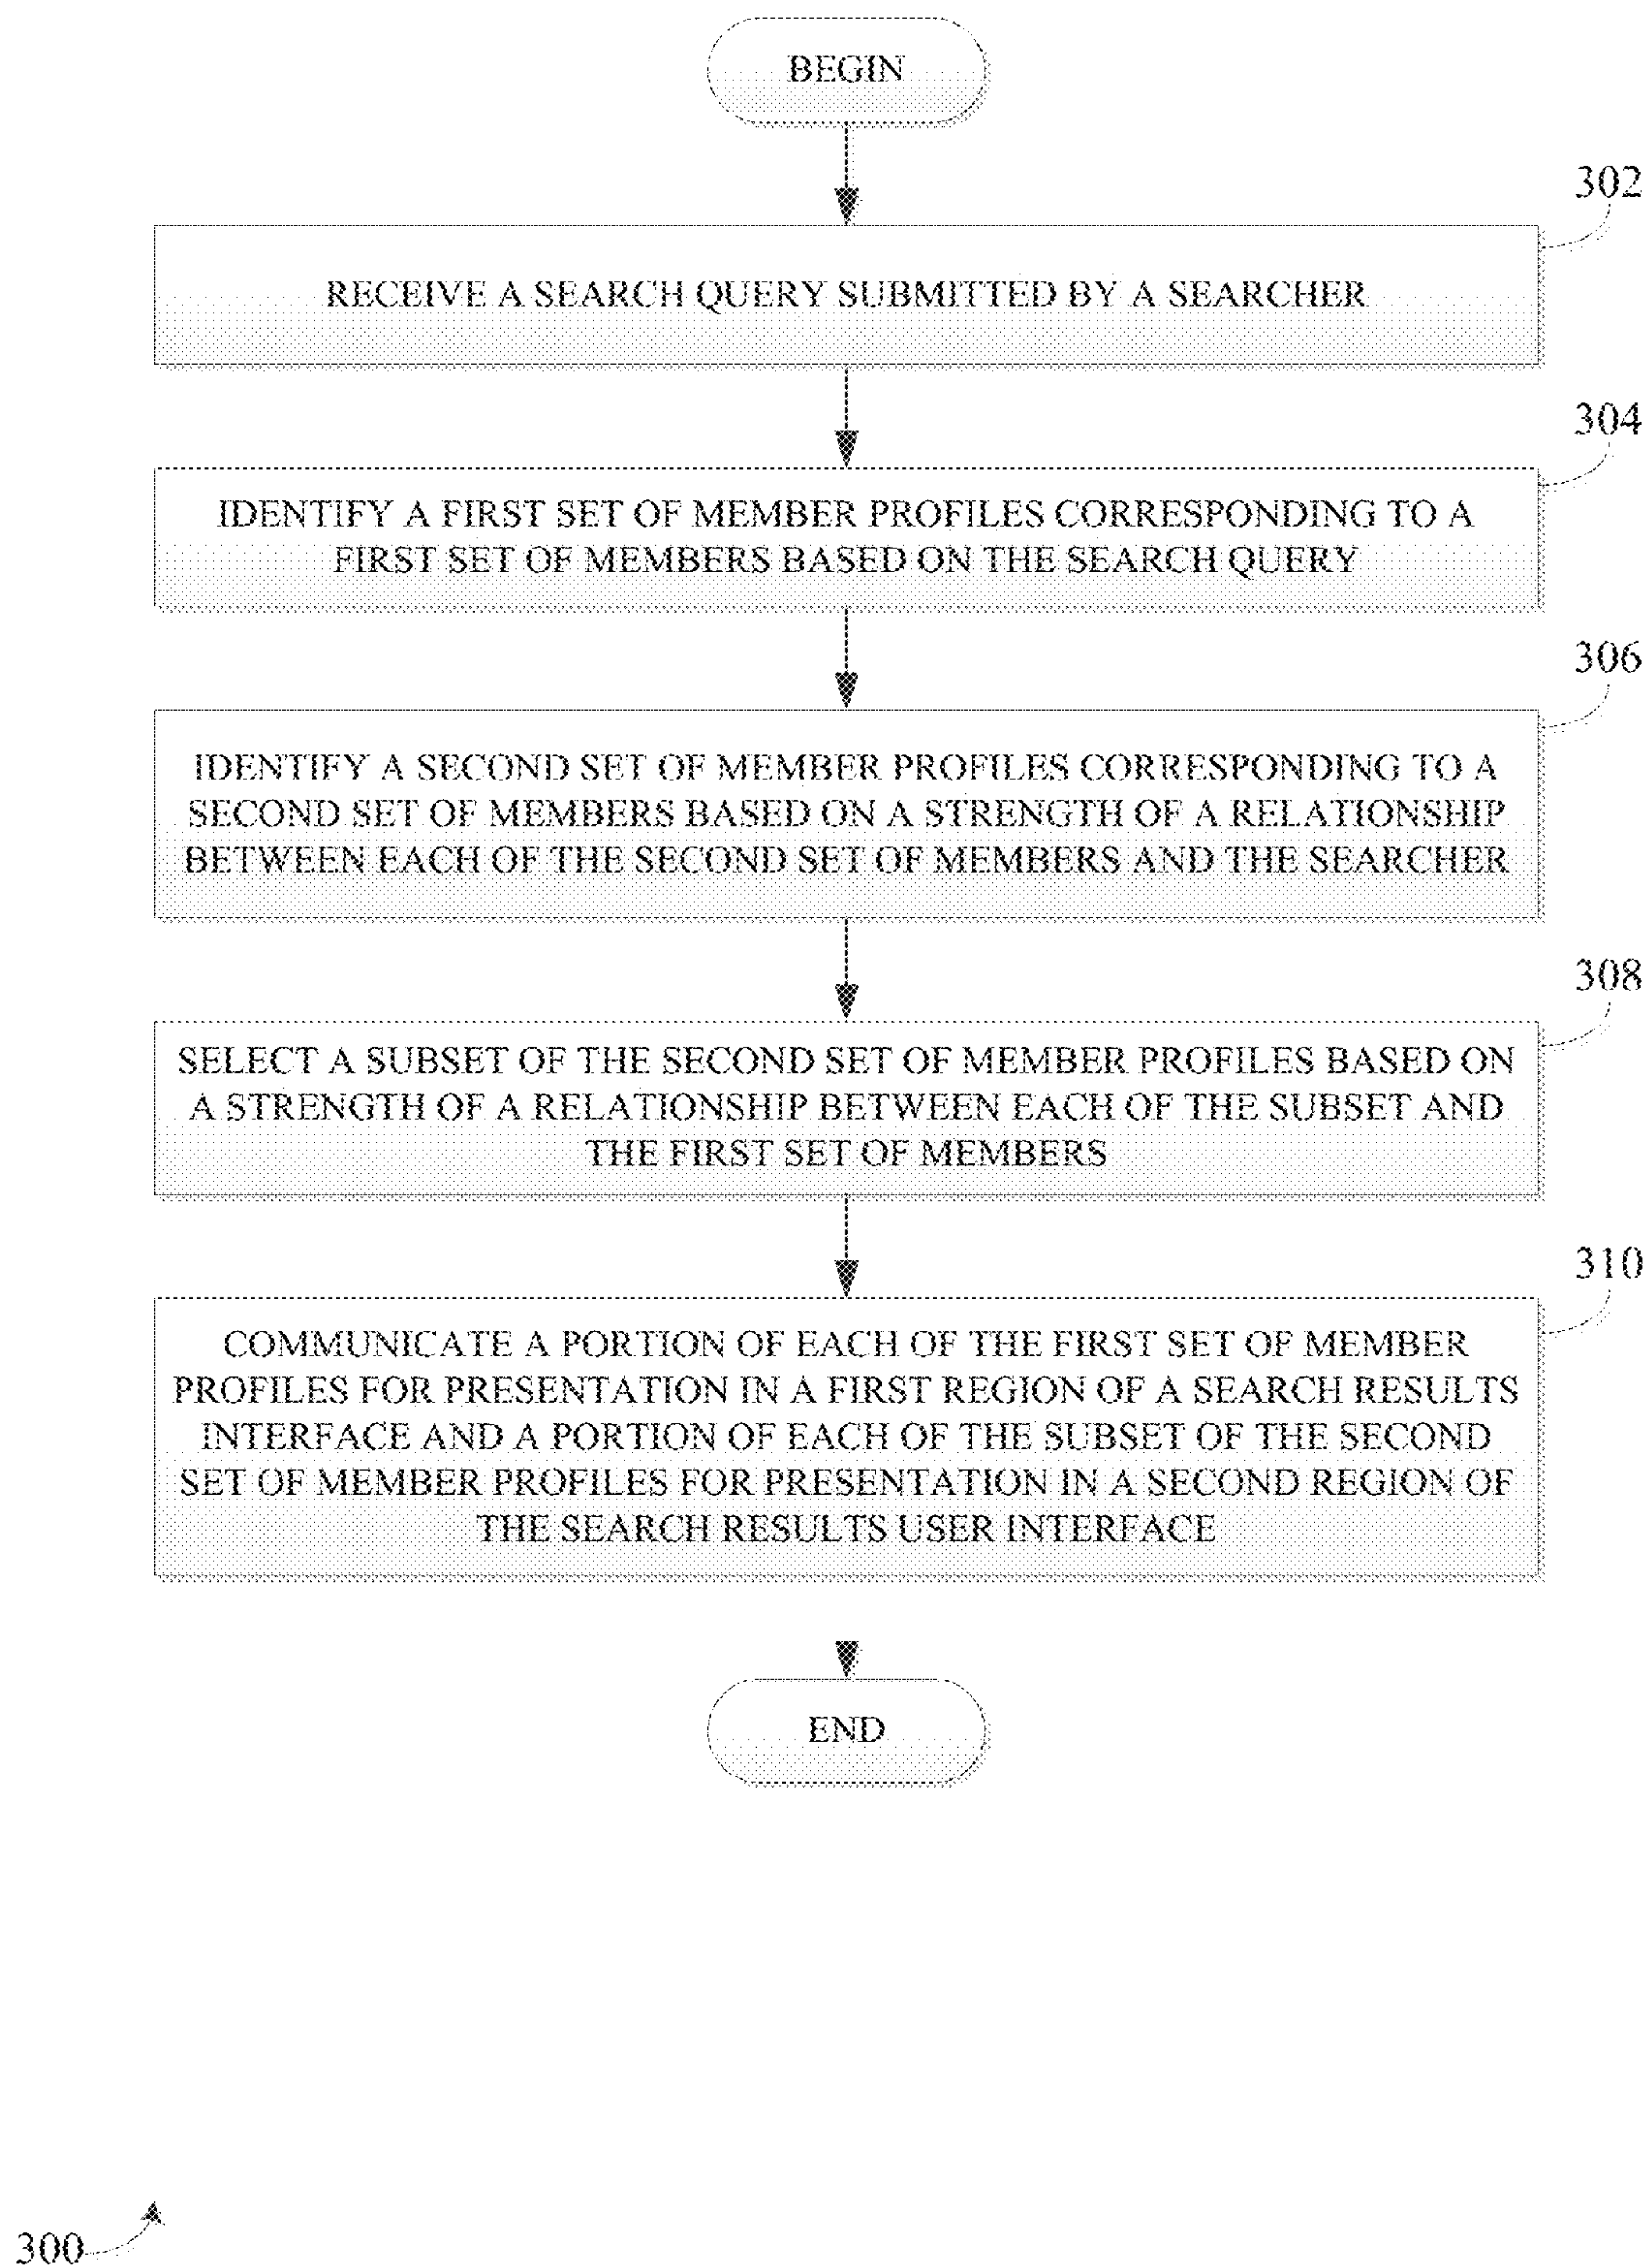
BEGIN

302

RECEIVE A SEARCH QUERY SUBMITTED BY A SEARCHER

304

IDENTIFY A FIRST SET OF MEMBER PROFILES CORRESPONDING TO A FIRST SET OF MEMBERS BASED ON THE SEARCH QUERY

306

IDENTIFY A SECOND SET OF MEMBER PROFILES CORRESPONDING TO A SECOND SET OF MEMBERS BASED ON A STRENGTH OF A RELATIONSHIP BETWEEN EACH OF THE SECOND SET OF MEMBERS AND THE SEARCHER

308

SELECT A SUBSET OF THE SECOND SET OF MEMBER PROFILES BASED ON A STRENGTH OF A RELATIONSHIP BETWEEN EACH OF THE SUBSET AND THE FIRST SET OF MEMBERS

310

COMMUNICATE A PORTION OF EACH OF THE FIRST SET OF MEMBER PROFILES FOR PRESENTATION IN A FIRST REGION OF A SEARCH RESULTS INTERFACE AND A PORTION OF EACH OF THE SUBSET OF THE SECOND SET OF MEMBER PROFILES FOR PRESENTATION IN A SECOND REGION OF THE SEARCH RESULTS USER INTERFACE

END

300